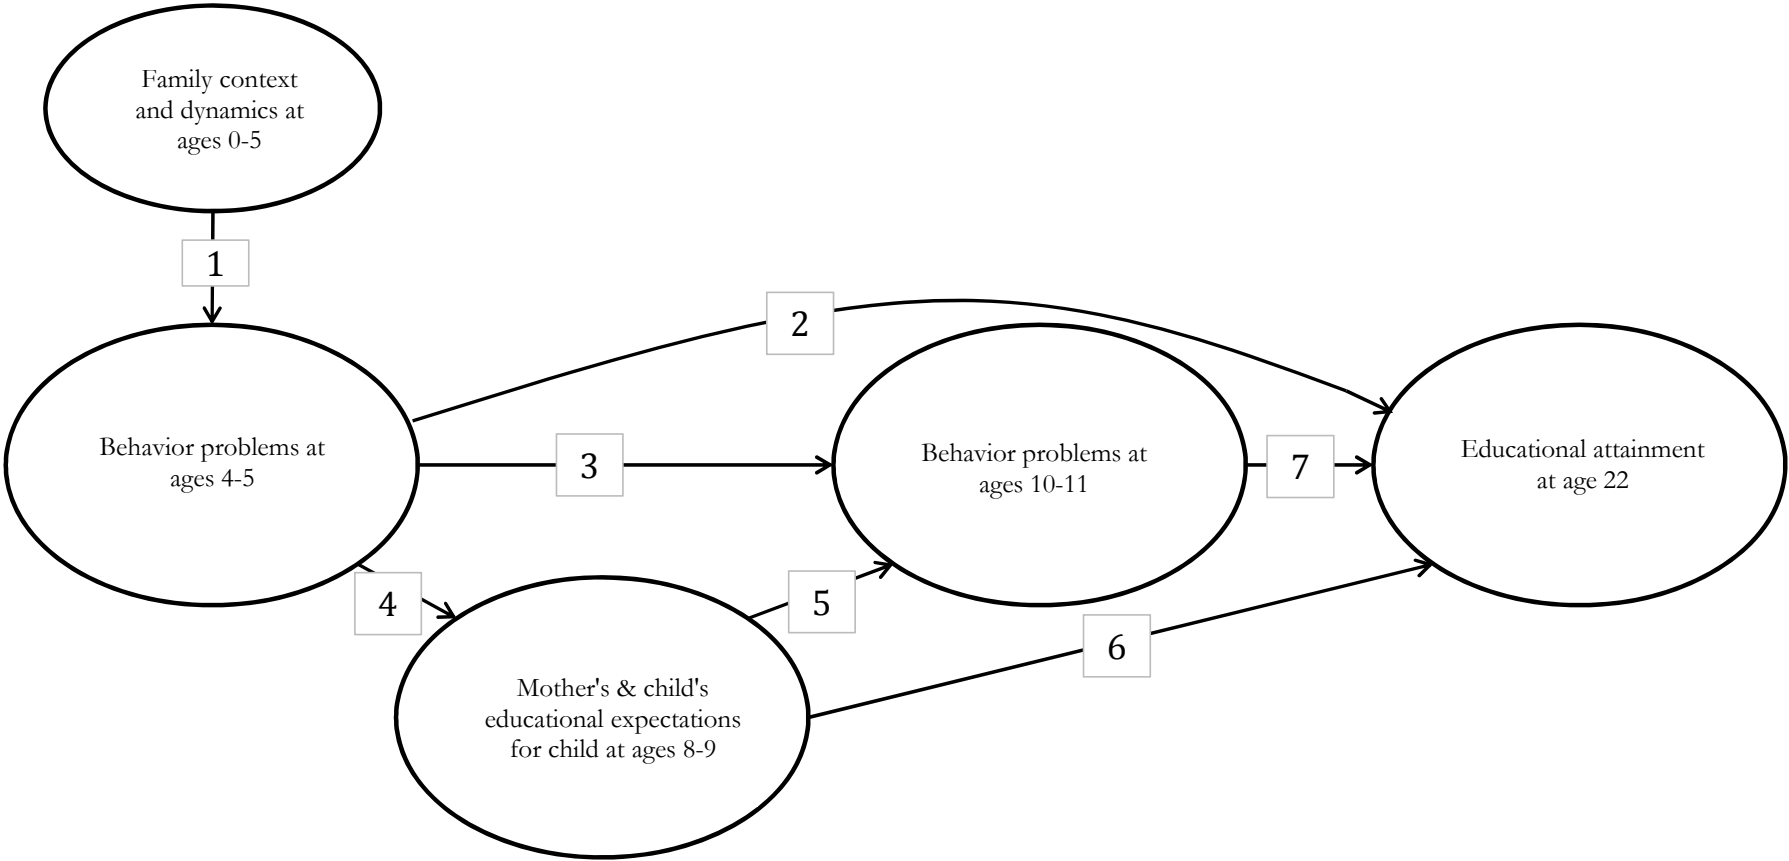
Family context and dynamics at ages 0-5

1

2

Behavior problems at ages 4-5

3

Behavior problems at ages 10-11

7

Educational attainment at age 22

4

5

6

Mother's & child's educational expectations for child at ages 8-9